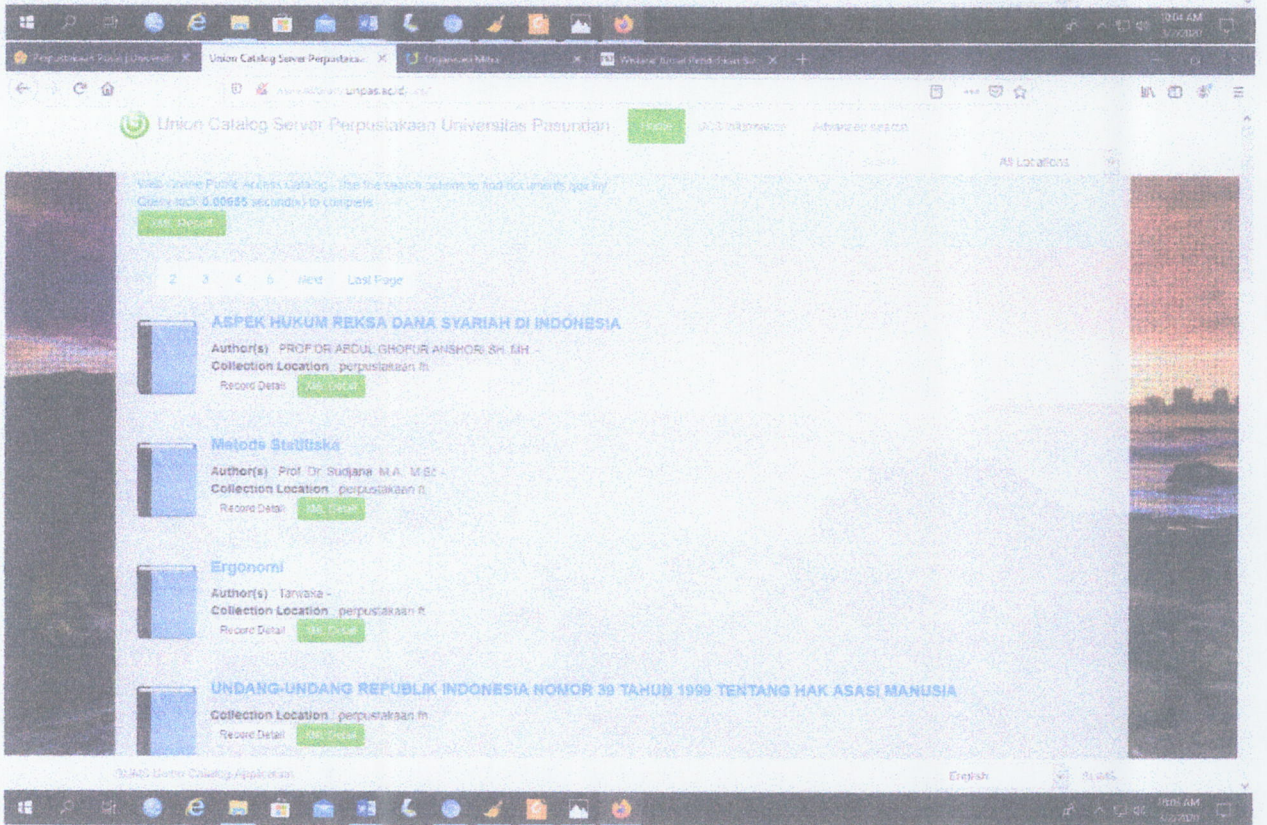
10:04 AM

Perpustakaan Pusat Universit ×
Union Catalog Server Perpustakaa ×
Organisasi Mitra ×
Website Resmi Pendidikan Se ×

unpas.ac.id

Union Catalog Server Perpustakaan Universitas Pasundan
Home
UCS Information
Advanced search

All Locations

Web Online Public Access Catalog - Use the search options to find documents quickly
Query took 0.00655 second(s) to complete
XML Result

2 3 4 5 Next Last Page

ASPEK HUKUM REKSA DANA SYARIAH DI INDONESIA
Author(s) : PROF DR ABDUL GHOFUR ANSHORI SH. MH -
Collection Location : perpustakaan fh
Record Detail
XML Detail

Metode Statitiska
Author(s) : Prof. Dr. Sudjana M.A. M.Sc -
Collection Location : perpustakaan ft
Record Detail
XML Detail

Ergonomi
Author(s) : Tarwaka -
Collection Location : perpustakaan ft
Record Detail
XML Detail

UNDANG-UNDANG REPUBLIK INDONESIA NOMOR 39 TAHUN 1999 TENTANG HAK ASASI MANUSIA
Collection Location : perpustakaan fh
Record Detail
XML Detail

SLiMS Union Catalog Application
English

10:05 AM